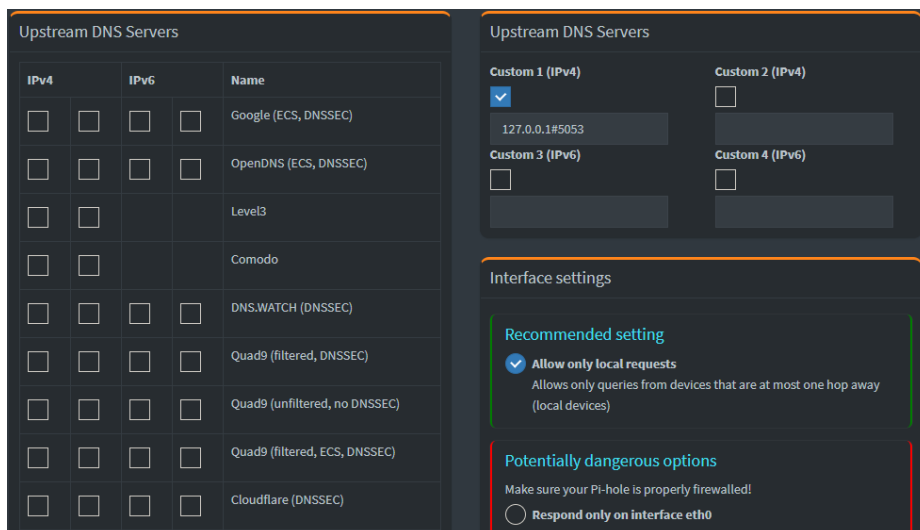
Upstream DNS Servers

| IPv4 | | IPv6 | | Name |
|---|---|---|---|---|
| ☐ | ☐ | ☐ | ☐ | Google (ECS, DNSSEC) |
| ☐ | ☐ | ☐ | ☐ | OpenDNS (ECS, DNSSEC) |
| ☐ | ☐ | | | Level3 |
| ☐ | ☐ | | | Comodo |
| ☐ | ☐ | ☐ | ☐ | DNS.WATCH (DNSSEC) |
| ☐ | ☐ | ☐ | ☐ | Quad9 (filtered, DNSSEC) |
| ☐ | ☐ | ☐ | ☐ | Quad9 (unfiltered, no DNSSEC) |
| ☐ | ☐ | ☐ | ☐ | Quad9 (filtered, ECS, DNSSEC) |
| ☐ | ☐ | ☐ | ☐ | Cloudflare (DNSSEC) |

Upstream DNS Servers

Custom 1 (IPv4)

127.0.0.1#5053

Custom 2 (IPv4)

Custom 3 (IPv6)

Custom 4 (IPv6)

Interface settings

Recommended setting

Allow only local requests

Allows only queries from devices that are at most one hop away (local devices)

Potentially dangerous options

Make sure your Pi-hole is properly firewalled!

Respond only on interface eth0